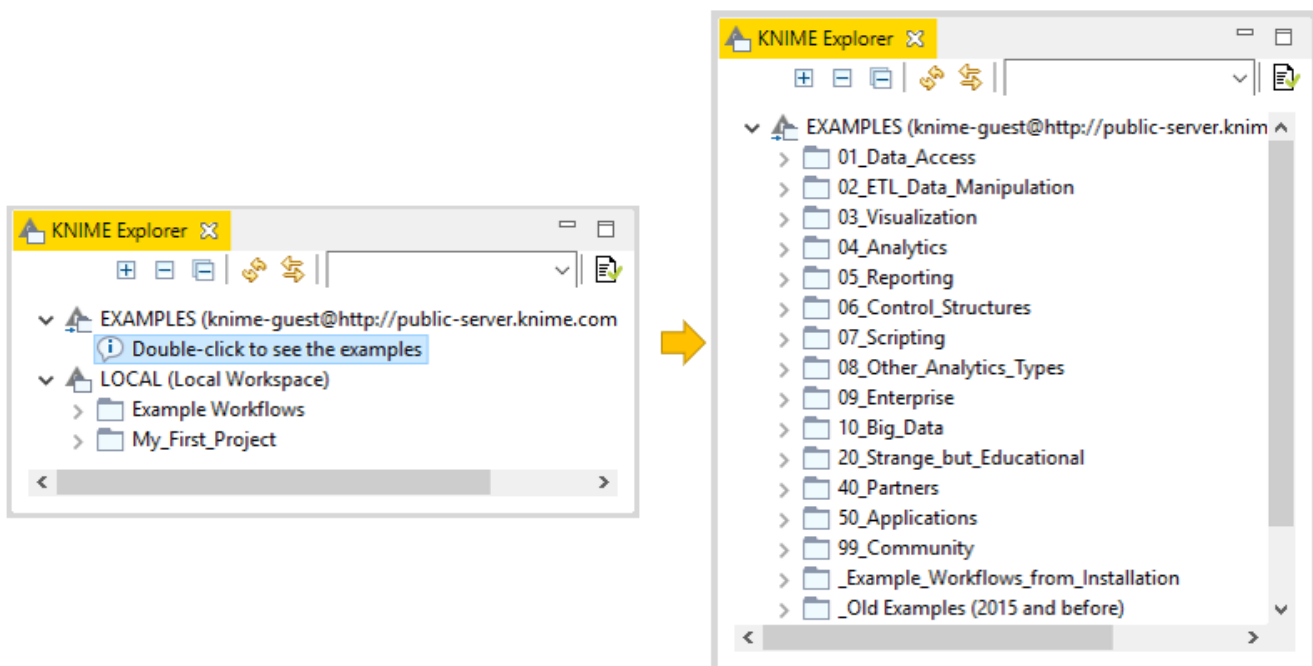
KNIME Explorer

EXAMPLES (knime-guest@http://public-server.knime.com
Double-click to see the examples
LOCAL (Local Workspace)
Example Workflows
My_First_Project

KNIME Explorer

EXAMPLES (knime-guest@http://public-server.knim
01_Data_Access
02_ETL_Data_Manipulation
03_Visualization
04_Analytics
05_Reporting
06_Control_Structures
07_Scripting
08_Other_Analytics_Types
09_Enterprise
10_Big_Data
20_Strange_but_Educational
40_Partners
50_Applications
99_Community
_Example_Workflows_from_Installation
_Old Examples (2015 and before)